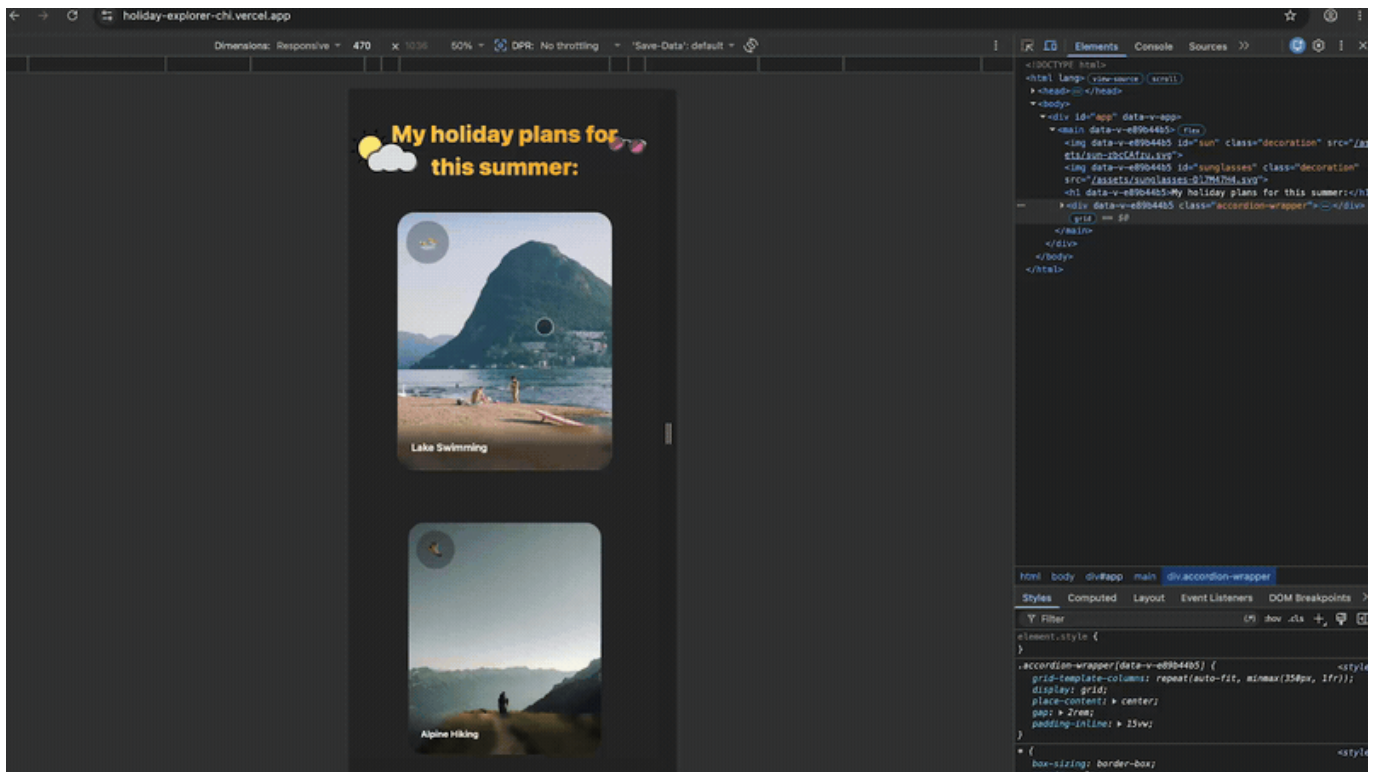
holiday-explorer-chi.vercel.app

Dimensions: Responsive 470 x 1036 50% DPR: No throttling 'Save-Data': default

My holiday plans for this summer:

Lake Swimming

Alpine Hiking

Elements Console Sources

<!DOCTYPE html>
<html lang> view-source scroll
<head> ··· </head>
<body>
<div id="app" data-v-app>
<main data-v-e89b44b5> flex
<img data-v-e89b44b5 id="sun" class="decoration" src="/assets/sun-zbcCAfzy.svg">
<img data-v-e89b44b5 id="sunglasses" class="decoration" src="/assets/sunglasses-Ql7M47H4.svg">
<h1 data-v-e89b44b5>My holiday plans for this summer:</h1>
<div data-v-e89b44b5 class="accordion-wrapper"> ··· </div>
grid == $0
</main>
</div>
</body>
</html>

html body div#app main div.accordion-wrapper

Styles Computed Layout Event Listeners DOM Breakpoints

Filter :hov .cls

element.style {
}
.accordion-wrapper[data-v-e89b44b5] { <style
grid-template-columns: repeat(auto-fit, minmax(350px, 1fr));
display: grid;
place-content: ▸ center;
gap: ▸ 2rem;
padding-inline: ▸ 15vw;
}
* { <style
box-sizing: border-box;